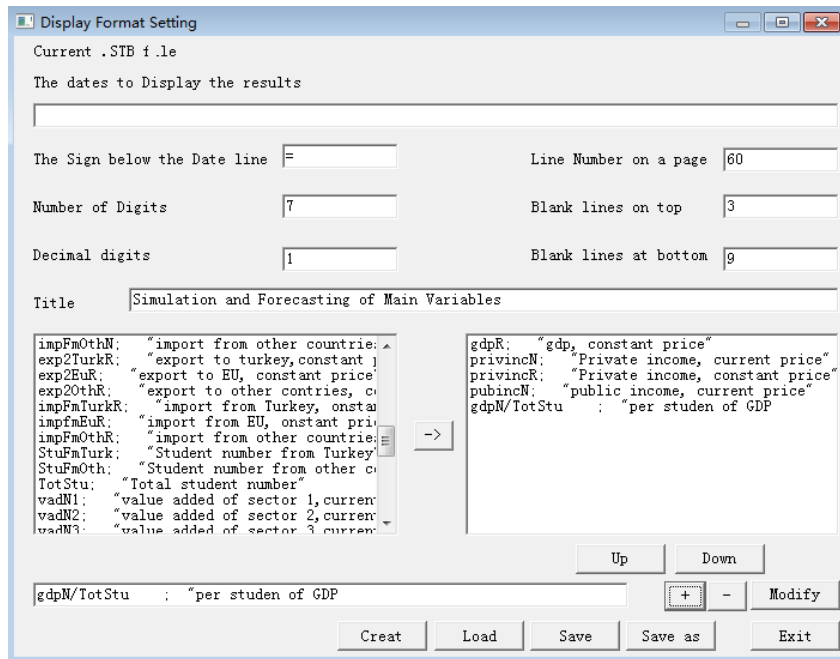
Display Format Setting

Current .STB f.le

The dates to Display the results

The Sign below the Date line =

Line Number on a page 60

Number of Digits 7

Blank lines on top 3

Decimal digits 1

Blank lines at bottom 9

Title Simulation and Forecasting of Main Variables

impFmOthN; "import from other countrie
exp2TurkR; "export to turkey,constant p
exp2EuR; "export to EU, constant price
exp2OthR; "export to other contries, c
impFmTurkR; "import from Turkey, onstan
impfmEuR; "import from EU, onstant pri
impFmOthR; "import from other countrie
StuFmTurk; "Student number from Turkey
StuFmOth; "Student number from other c
TotStu; "Total student number"
vadN1; "value added of sector 1,curren
vadN2; "value added of sector 2,curren
vadN3; "value added of sector 3 curren

->

gdpR; "gdp, constant price"
privincN; "Private income, current price"
privincR; "Private income, constant price"
pubincN; "public income, current price"
gdpN/TotStu ; "per studen of GDP

Up Down

gdpN/TotStu ; "per studen of GDP

+ - Modify

Creat Load Save Save as Exit